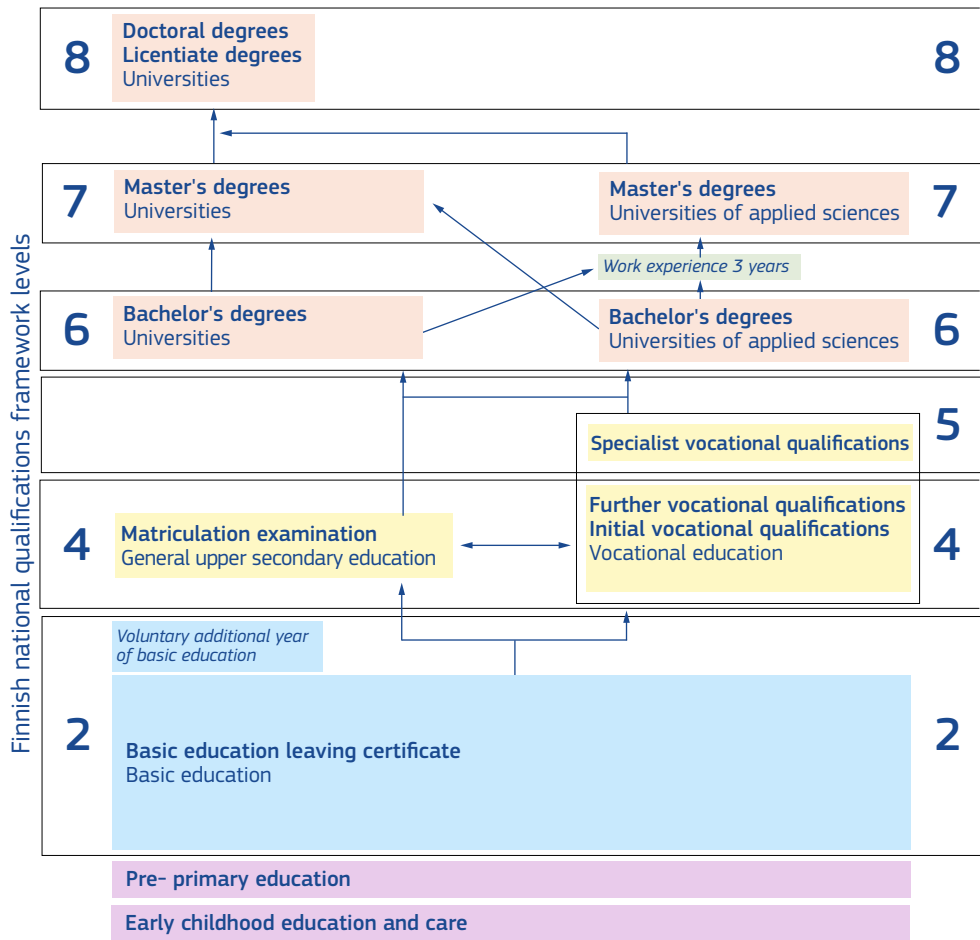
Finnish national qualifications framework levels

8
Doctoral degrees
Licentiate degrees
Universities
8

7
Master's degrees
Universities

Master's degrees
Universities of applied sciences
7

Work experience 3 years

6
Bachelor's degrees
Universities

Bachelor's degrees
Universities of applied sciences
6

Specialist vocational qualifications
5

4
Matriculation examination
General upper secondary education

Further vocational qualifications
Initial vocational qualifications
Vocational education
4

Voluntary additional year of basic education

2
Basic education leaving certificate
Basic education
2

Pre- primary education

Early childhood education and care